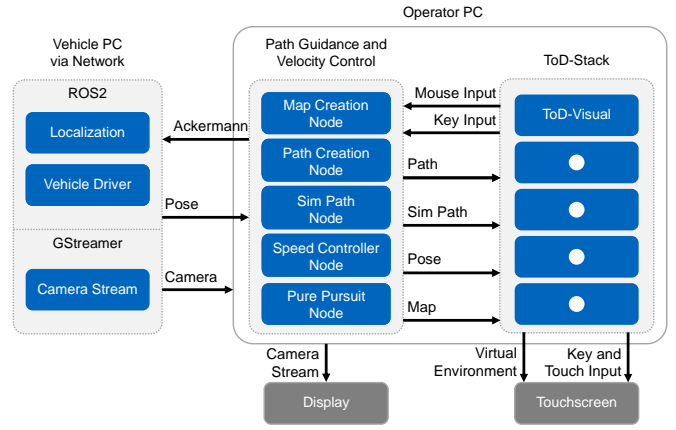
Operator PC

Vehicle PC
via Network

ROS2

Localization

Vehicle Driver

GStreamer

Camera Stream

Ackermann

Pose

Camera

Path Guidance and
Velocity Control

Map Creation
Node

Path Creation
Node

Sim Path
Node

Speed Controller
Node

Pure Pursuit
Node

Mouse Input

Key Input

Path

Sim Path

Pose

Map

ToD-Stack

ToD-Visual

Camera
Stream

Display

Virtual
Environment

Key and
Touch Input

Touchscreen